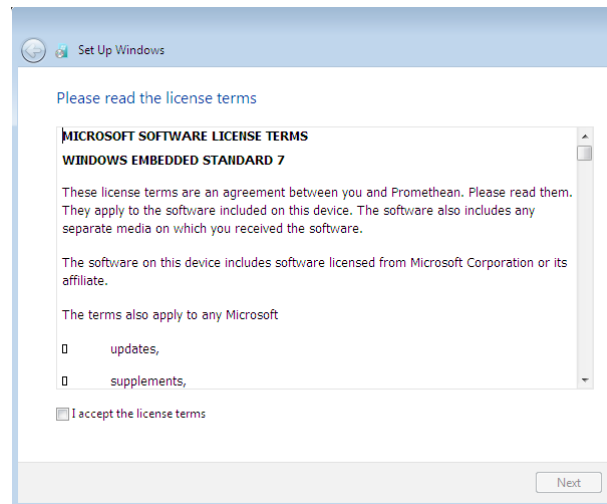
Set Up Windows

Please read the license terms

MICROSOFT SOFTWARE LICENSE TERMS

WINDOWS EMBEDDED STANDARD 7

These license terms are an agreement between you and Promethean. Please read them. They apply to the software included on this device. The software also includes any separate media on which you received the software.

The software on this device includes software licensed from Microsoft Corporation or its affiliate.

The terms also apply to any Microsoft

▯ updates,

▯ supplements,

I accept the license terms

Next